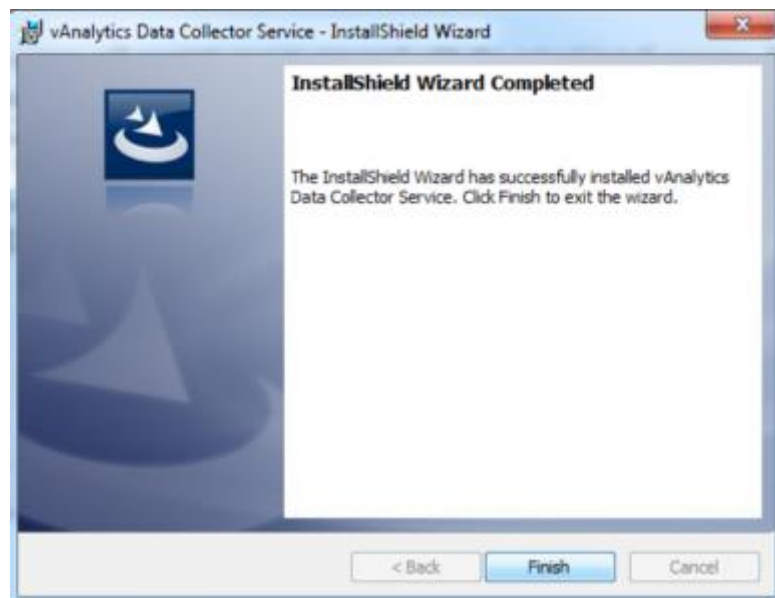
vAnalytics Data Collector Service - InstallShield Wizard

InstallShield Wizard Completed

The InstallShield Wizard has successfully installed vAnalytics Data Collector Service. Click Finish to exit the wizard.

< Back

Finish

Cancel